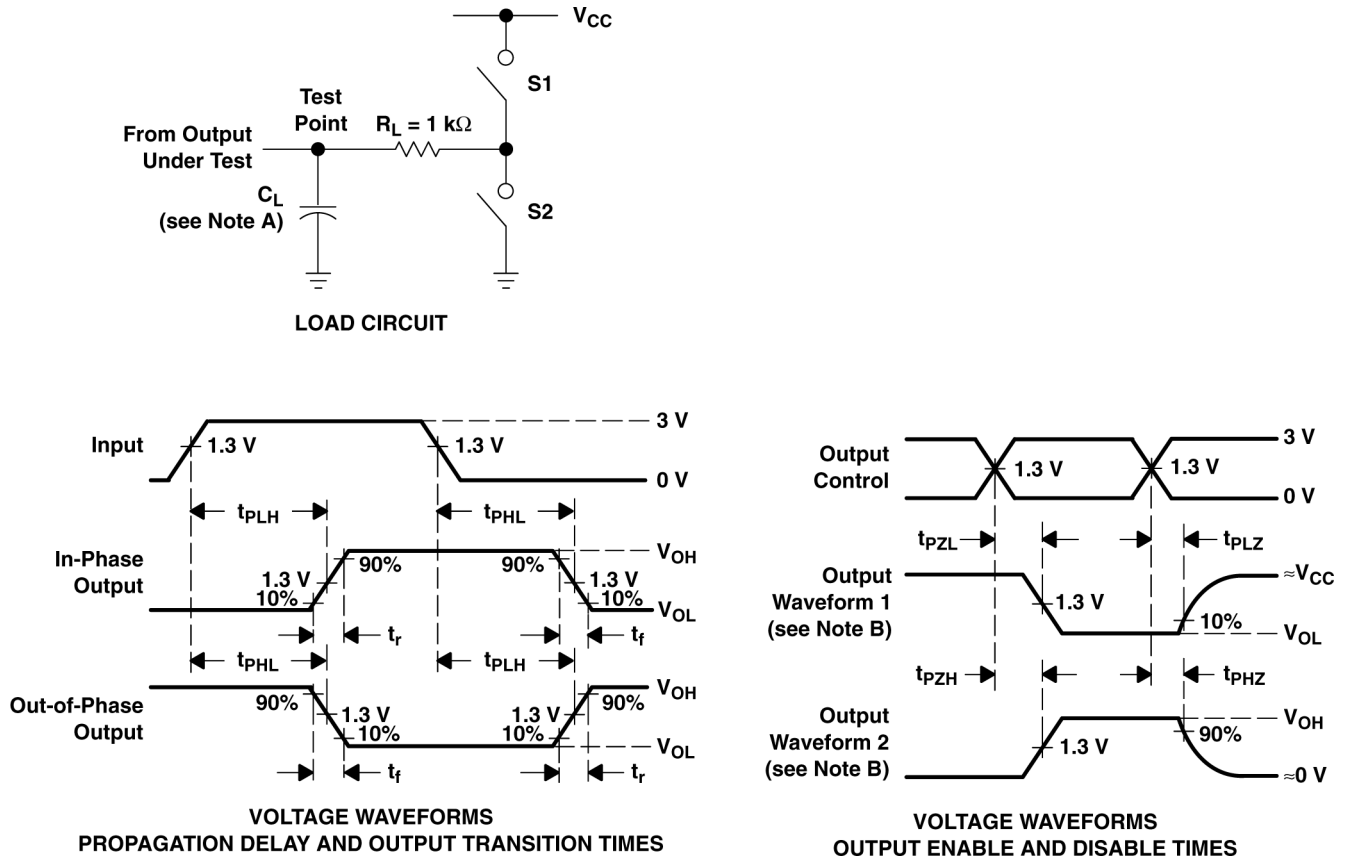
$V_{CC}$

S1

Test Point

$R_L = 1\ k\Omega$

From Output Under Test

S2

$C_L$ (see Note A)

LOAD CIRCUIT

Input

1.3 V

1.3 V

3 V

0 V

$t_{PLH}$

$t_{PHL}$

In-Phase Output

1.3 V

10%

90%

90%

1.3 V

10%

$V_{OH}$

$V_{OL}$

$t_r$

$t_f$

$t_{PHL}$

$t_{PLH}$

Out-of-Phase Output

90%

1.3 V

10%

1.3 V

10%

90%

$V_{OH}$

$V_{OL}$

$t_f$

$t_r$

VOLTAGE WAVEFORMS
PROPAGATION DELAY AND OUTPUT TRANSITION TIMES

Output Control

1.3 V

1.3 V

3 V

0 V

$t_{PZL}$

$t_{PLZ}$

Output Waveform 1 (see Note B)

1.3 V

10%

$\approx V_{CC}$

$V_{OL}$

$t_{PZH}$

$t_{PHZ}$

Output Waveform 2 (see Note B)

1.3 V

90%

$V_{OH}$

$\approx 0$ V

VOLTAGE WAVEFORMS
OUTPUT ENABLE AND DISABLE TIMES